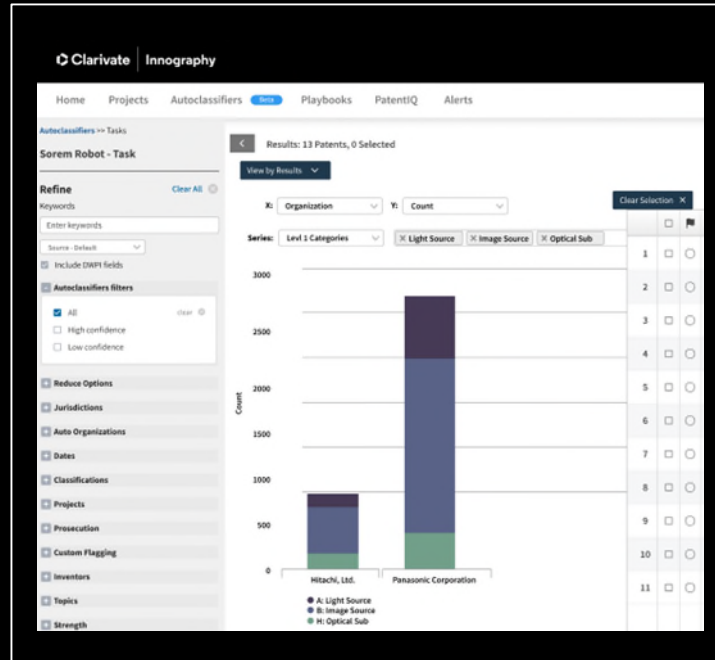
Clarivate | Innography

Home Projects Autoclassifiers Beta Playbooks PatentIQ Alerts

Autoclassifiers >> Tasks

Sorem Robot - Task

Refine Clear All

Keywords

Enter keywords

Source - Default

Include DWPI fields

Autoclassifiers filters

All clear

High confidence

Low confidence

Reduce Options

Jurisdictions

Auto Organizations

Dates

Classifications

Projects

Prosecution

Custom Flagging

Inventors

Topics

Strength

Results: 13 Patents, 0 Selected

View by Results

X: Organization Y: Count

Series: Levl 1 Categories × Light Source × Image Source × Optical Sub

Clear Selection ×

| | | |
|---|---|---|
| 1 | | |
| 2 | | |
| 3 | | |
| 4 | | |
| 5 | | |
| 6 | | |
| 7 | | |
| 8 | | |
| 9 | | |
| 10 | | |
| 11 | | |

Count

3000
2500
2000
1500
1000
500
0

Hitachi, Ltd. Panasonic Corporation

A: Light Source
B: Image Source
H: Optical Sub